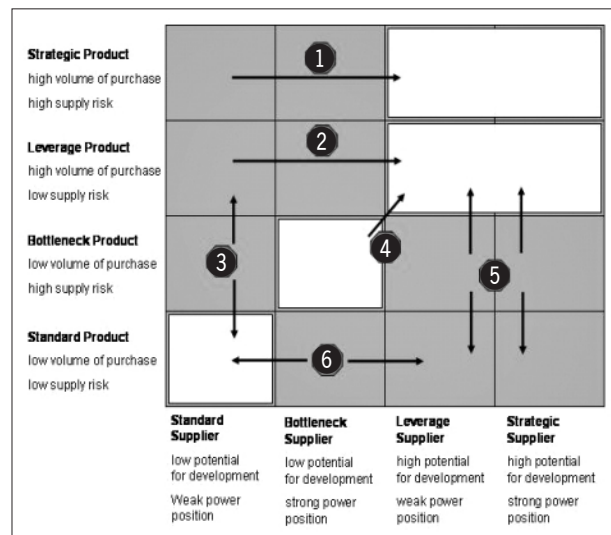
Strategic Product
high volume of purchase
high supply risk

Leverage Product
high volume of purchase
low supply risk

Bottleneck Product
low volume of purchase
high supply risk

Standard Product
low volume of purchase
low supply risk

1

2

3

4

5

6

Standard Supplier
low potential for development
Weak power position

Bottleneck Supplier
low potential for development
strong power position

Leverage Supplier
high potential for development
weak power position

Strategic Supplier
high potential for development
strong power position